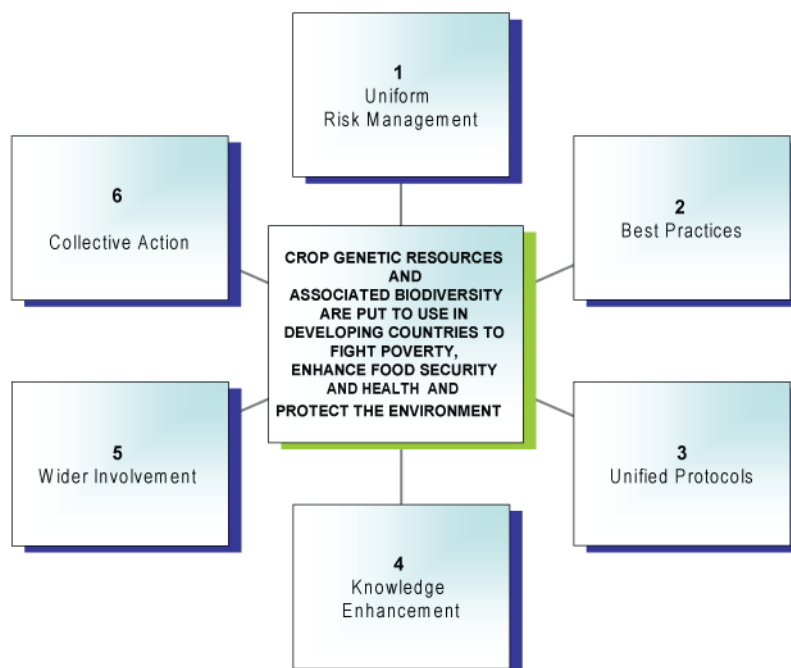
1
Uniform
Risk Management

6
Collective Action

CROP GENETIC RESOURCES AND ASSOCIATED BIODIVERSITY ARE PUT TO USE IN DEVELOPING COUNTRIES TO FIGHT POVERTY, ENHANCE FOOD SECURITY AND HEALTH AND PROTECT THE ENVIRONMENT

2
Best Practices

5
Wider Involvement

3
Unified Protocols

4
Knowledge
Enhancement